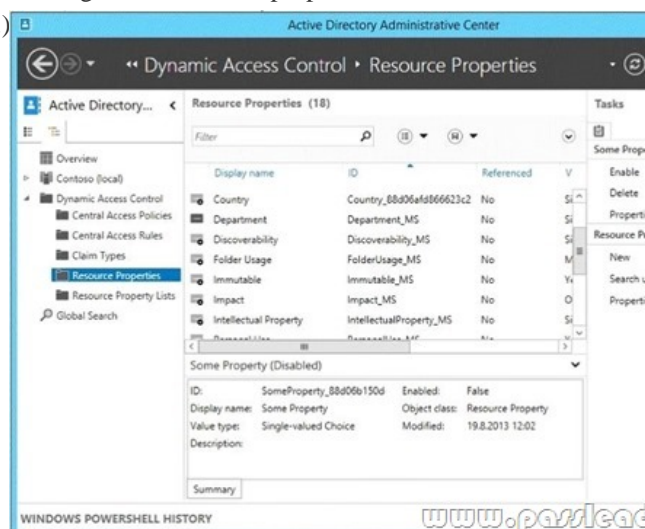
Active Directory Administrative Center

« Dynamic Access Control ▸ Resource Properties

Active Directory... <

Overview
Contoso (local)
Dynamic Access Control
Central Access Policies
Central Access Rules
Claim Types
Resource Properties
Resource Property Lists
Global Search

Resource Properties (18)

Filter

| Display name | ID | Referenced | V |
|---|---|---|---|
| Country | Country_88d06afd866623c2 | No | Si |
| Department | Department_MS | No | Si |
| Discoverability | Discoverability_MS | No | Si |
| Folder Usage | FolderUsage_MS | No | M |
| Immutable | Immutable_MS | No | Ye |
| Impact | Impact_MS | No | O |
| Intellectual Property | IntellectualProperty_MS | No | Si |
| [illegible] | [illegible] | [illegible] | |

Some Property (Disabled)

ID: SomeProperty_88d06b150d
Display name: Some Property
Value type: Single-valued Choice
Description:
Enabled: False
Object class: Resource Property
Modified: 19.8.2013 12:02

Summary

Tasks
Some Prope
Enable
Delete
Properti
Resource P
New
Search u
Properti

WINDOWS POWERSHELL HISTORY

www.passlead